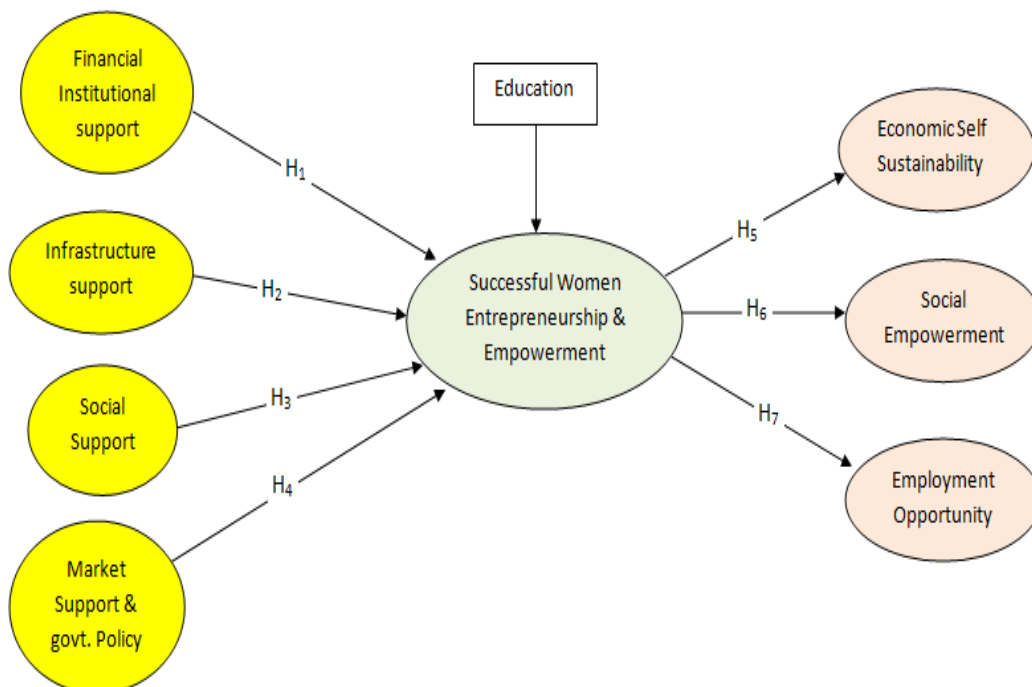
Financial Institutional support

Education

Economic Self Sustainability

$H_1$

Infrastructure support

$H_5$

$H_2$

Successful Women Entrepreneurship & Empowerment

$H_6$

Social Empowerment

Social Support

$H_3$

$H_7$

$H_4$

Employment Opportunity

Market Support & govt. Policy